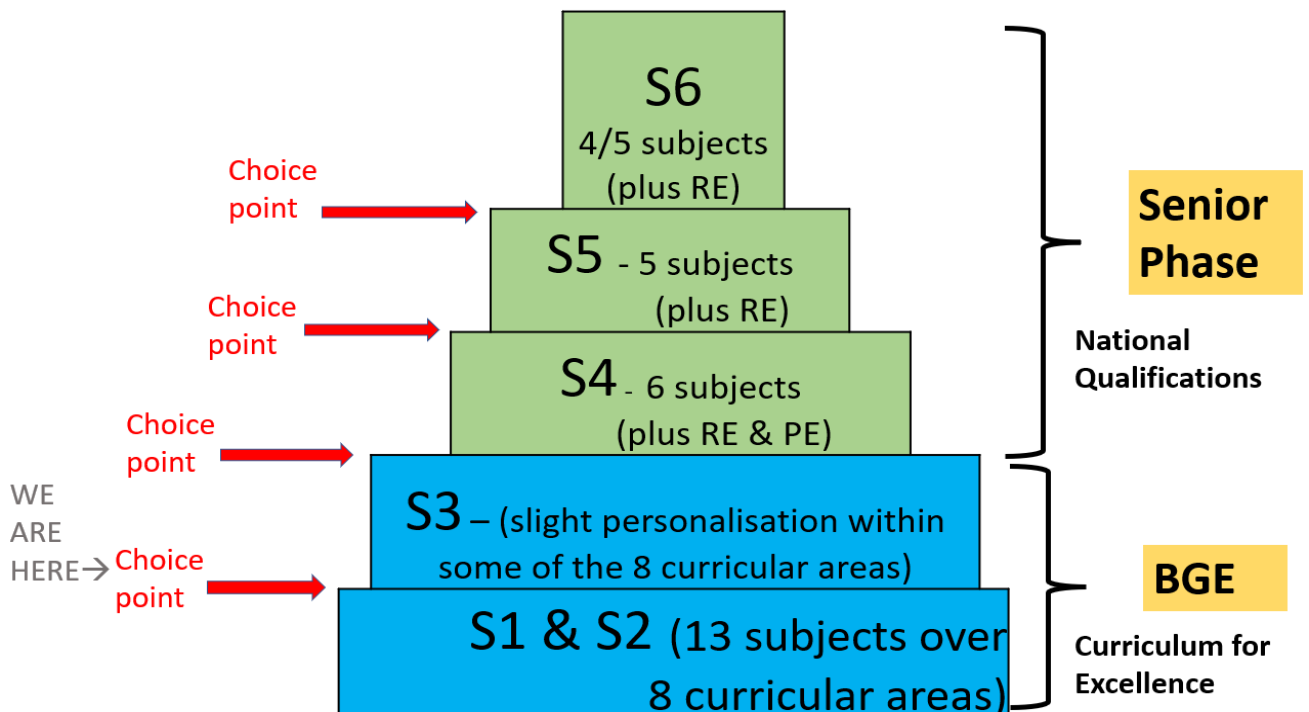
S6
4/5 subjects (plus RE)

Choice point

S5 - 5 subjects (plus RE)

Choice point

S4 - 6 subjects (plus RE & PE)

Choice point

S3 – (slight personalisation within some of the 8 curricular areas)

WE ARE HERE→ Choice point

S1 & S2 (13 subjects over 8 curricular areas)

Senior Phase

National Qualifications

BGE

Curriculum for Excellence